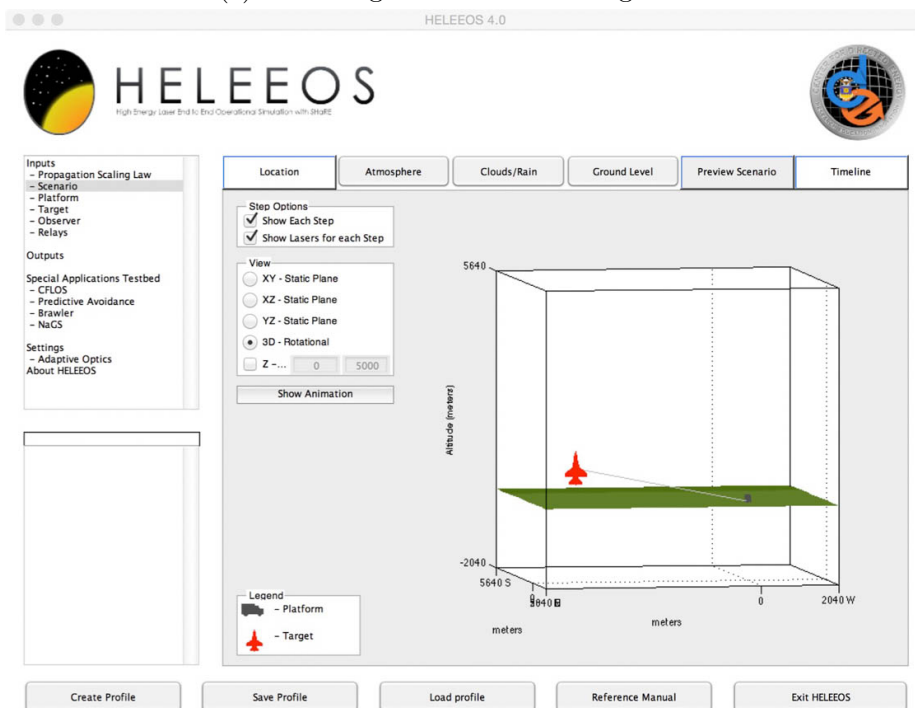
HELEEOS 4.0

HELEEOS
High Energy Laser End to End Operational Simulation with SHaRE

Inputs
- Propagation Scaling Law
- Scenario
- Platform
- Target
- Observer
- Relays

Outputs

Special Applications Testbed
- CFLOS
- Predictive Avoidance
- Brawler
- NaGS

Settings
- Adaptive Optics
About HELEEOS

Location | Atmosphere | Clouds/Rain | Ground Level | Preview Scenario | Timeline

Step Options
Show Each Step
Show Lasers for each Step

View
XY - Static Plane
XZ - Static Plane
YZ - Static Plane
3D - Rotational
Z -... 0 5000

Show Animation

5640
Altitude (meters)
-2040
5640 S
2040 E
0
0
2040 W
meters
meters

Legend
- Platform
- Target

Create Profile | Save Profile | Load profile | Reference Manual | Exit HELEEOS